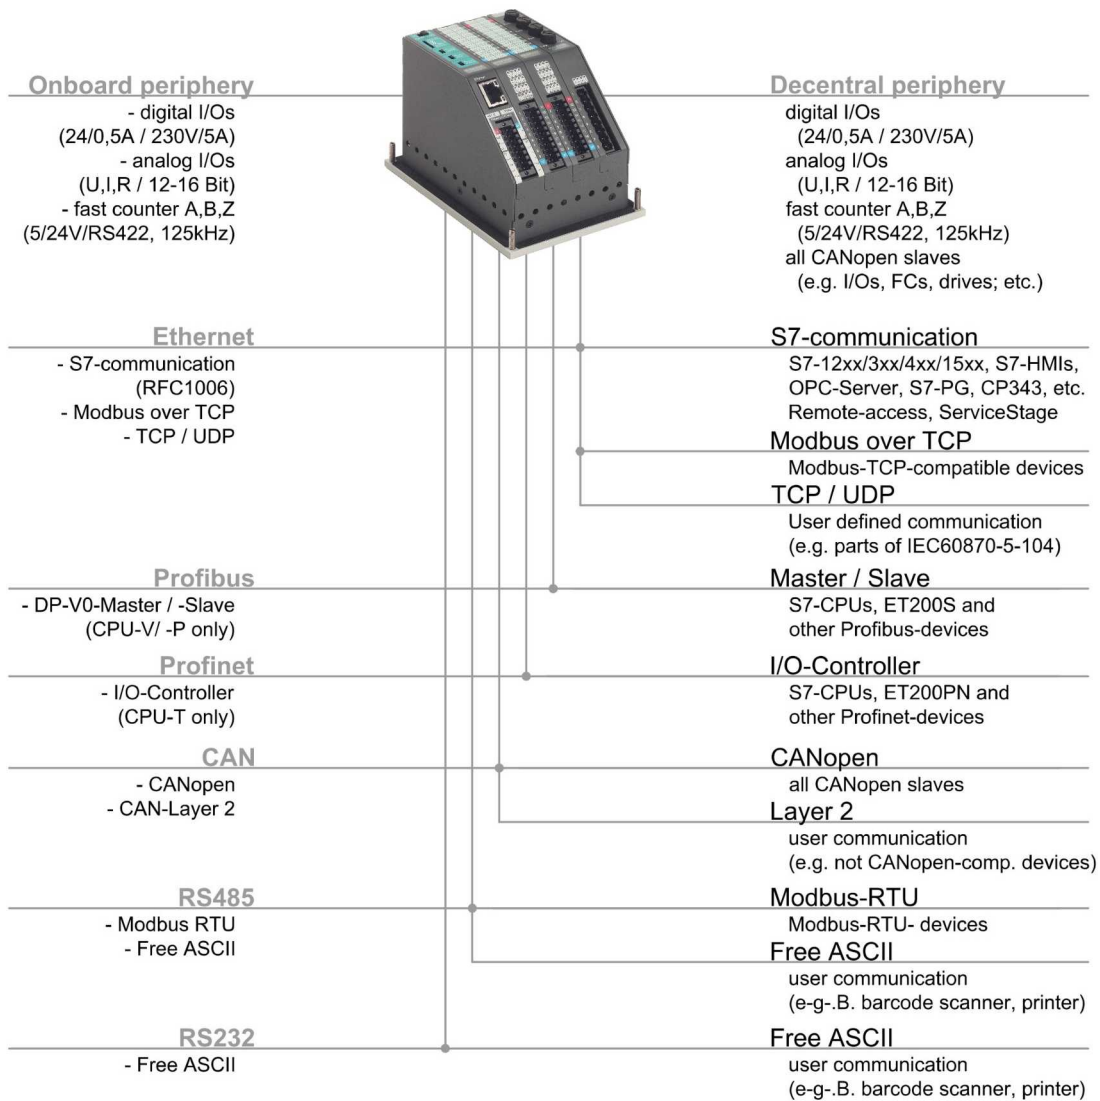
Onboard periphery
- digital I/Os
(24/0,5A / 230V/5A)
- analog I/Os
(U,I,R / 12-16 Bit)
- fast counter A,B,Z
(5/24V/RS422, 125kHz)

Decentral periphery
digital I/Os
(24/0,5A / 230V/5A)
analog I/Os
(U,I,R / 12-16 Bit)
fast counter A,B,Z
(5/24V/RS422, 125kHz)
all CANopen slaves
(e.g. I/Os, FCs, drives; etc.)

Ethernet
- S7-communication
(RFC1006)
- Modbus over TCP
- TCP / UDP

S7-communication
S7-12xx/3xx/4xx/15xx, S7-HMIs, OPC-Server, S7-PG, CP343, etc. Remote-access, ServiceStage

Modbus over TCP
Modbus-TCP-compatible devices

TCP / UDP
User defined communication
(e.g. parts of IEC60870-5-104)

Profibus
- DP-V0-Master / -Slave
(CPU-V/ -P only)

Master / Slave
S7-CPUs, ET200S and other Profibus-devices

Profinet
- I/O-Controller
(CPU-T only)

I/O-Controller
S7-CPUs, ET200PN and other Profinet-devices

CAN
- CANopen
- CAN-Layer 2

CANopen
all CANopen slaves

Layer 2
user communication
(e.g. not CANopen-comp. devices)

RS485
- Modbus RTU
- Free ASCII

Modbus-RTU
Modbus-RTU- devices

Free ASCII
user communication
(e-g-.B. barcode scanner, printer)

RS232
- Free ASCII

Free ASCII
user communication
(e-g-.B. barcode scanner, printer)